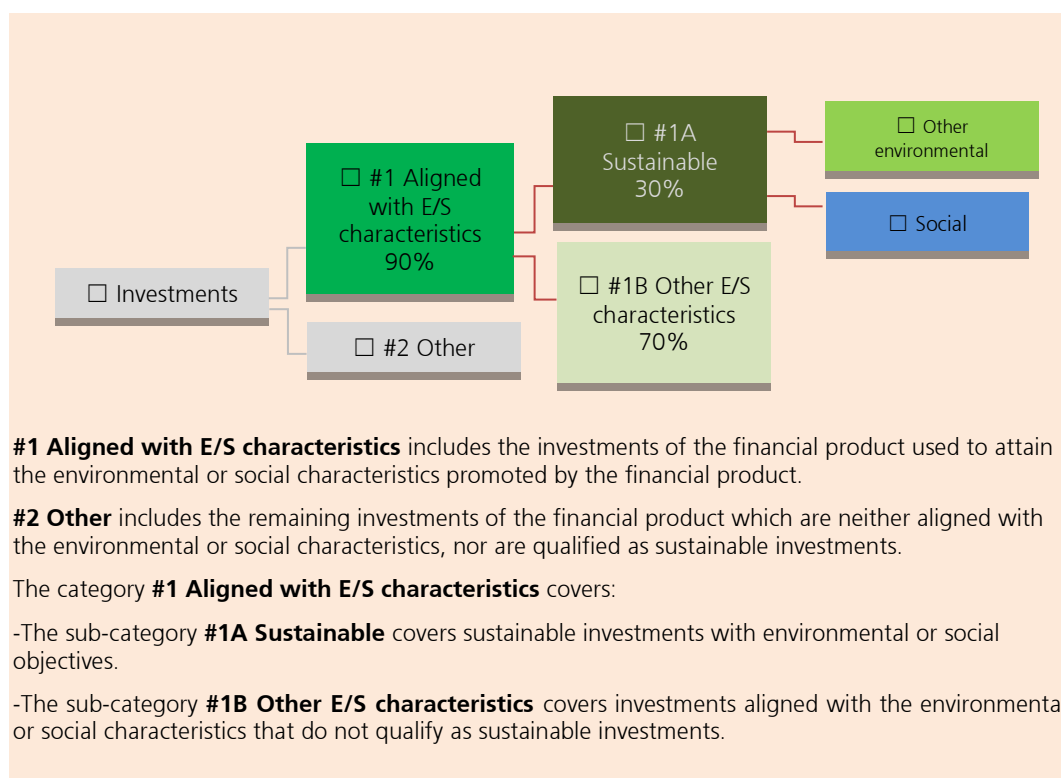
☐ Investments

☐ #1 Aligned with E/S characteristics 90%

☐ #2 Other

☐ #1A Sustainable 30%

☐ #1B Other E/S characteristics 70%

☐ Other environmental

☐ Social

**#1 Aligned with E/S characteristics** includes the investments of the financial product used to attain the environmental or social characteristics promoted by the financial product.

**#2 Other** includes the remaining investments of the financial product which are neither aligned with the environmental or social characteristics, nor are qualified as sustainable investments.

The category **#1 Aligned with E/S characteristics** covers:

-The sub-category **#1A Sustainable** covers sustainable investments with environmental or social objectives.

-The sub-category **#1B Other E/S characteristics** covers investments aligned with the environmenta or social characteristics that do not qualify as sustainable investments.